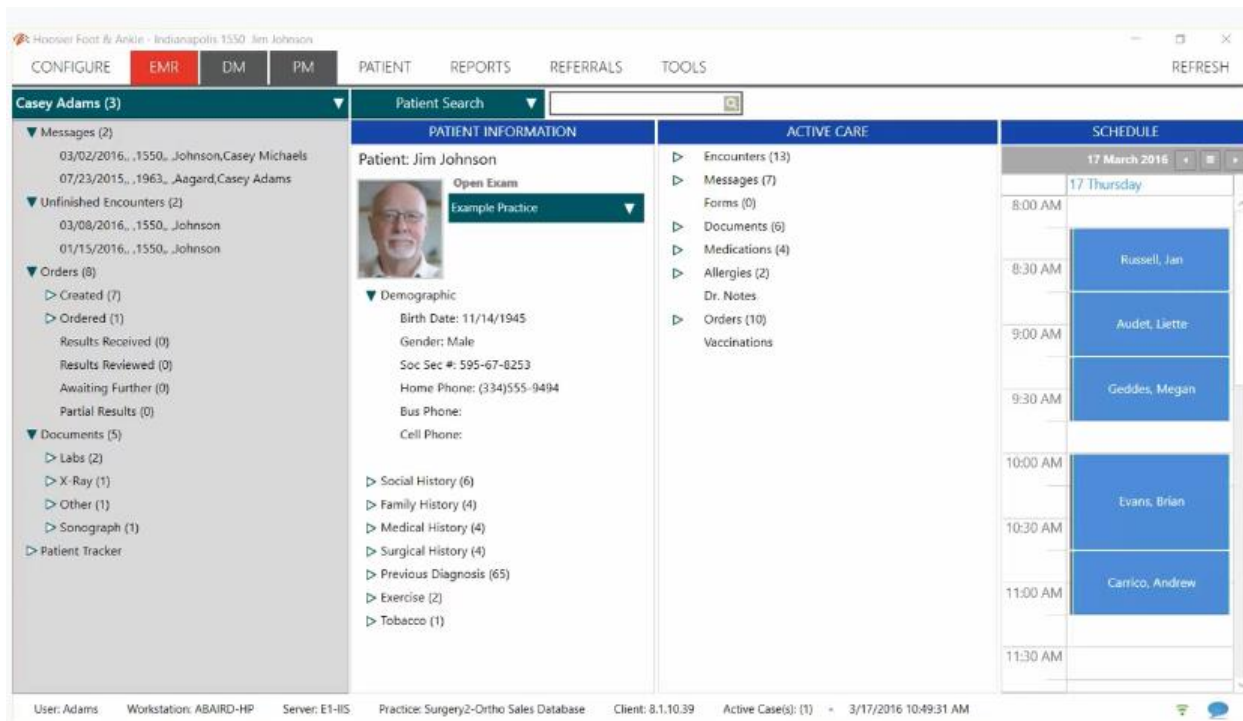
Hoosier Foot & Ankle - Indianapolis 1550 Jim Johnson

CONFIGURE EMR DM PM PATIENT REPORTS REFERRALS TOOLS REFRESH

Casey Adams (3)

▼ Messages (2)
03/02/2016,, ,1550,, Johnson,Casey Michaels
07/23/2015,, ,1963,, Aagard,Casey Adams
▼ Unfinished Encounters (2)
03/08/2016,, ,1550,, Johnson
01/15/2016,, ,1550,, Johnson
▼ Orders (8)
▷ Created (7)
▷ Ordered (1)
Results Received (0)
Results Reviewed (0)
Awaiting Further (0)
Partial Results (0)
▼ Documents (5)
▷ Labs (2)
▷ X-Ray (1)
▷ Other (1)
▷ Sonograph (1)
▷ Patient Tracker

Patient Search

PATIENT INFORMATION

Patient: Jim Johnson

Open Exam
Example Practice

▼ Demographic
Birth Date: 11/14/1945
Gender: Male
Soc Sec #: 595-67-8253
Home Phone: (334)555-9494
Bus Phone:
Cell Phone:

▷ Social History (6)
▷ Family History (4)
▷ Medical History (4)
▷ Surgical History (4)
▷ Previous Diagnosis (65)
▷ Exercise (2)
▷ Tobacco (1)

ACTIVE CARE

▷ Encounters (13)
▷ Messages (7)
Forms (0)
▷ Documents (6)
▷ Medications (4)
▷ Allergies (2)
Dr. Notes
▷ Orders (10)
Vaccinations

SCHEDULE

17 March 2016
17 Thursday
8:00 AM
8:30 AM
Russell, Jan
9:00 AM
Audet, Liette
9:30 AM
Geddes, Megan
10:00 AM
10:30 AM
Evans, Brian
11:00 AM
Carrico, Andrew
11:30 AM

User: Adams Workstation: ABAIRD-HP Server: E1-IIS Practice: Surgery2-Ortho Sales Database Client: 8.1.10.39 Active Case(s): (1) 3/17/2016 10:49:31 AM